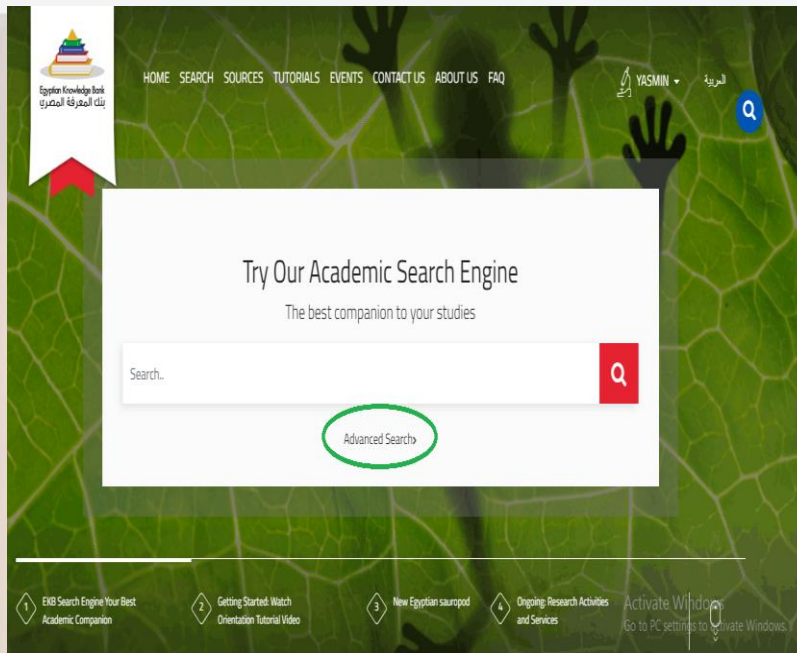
Egyptian Knowledge Bank
بنك المعرفة المصري

HOME SEARCH SOURCES TUTORIALS EVENTS CONTACT US ABOUT US FAQ

YASMIN

العربية

Try Our Academic Search Engine

The best companion to your studies

Search..

Advanced Search›

1 EKB Search Engine Your Best Academic Companion

2 Getting Started: Watch Orientation Tutorial Video

3 New Egyptian sauropod

4 Ongoing: Research Activities and Services

Activate Windows
Go to PC settings to activate Windows.